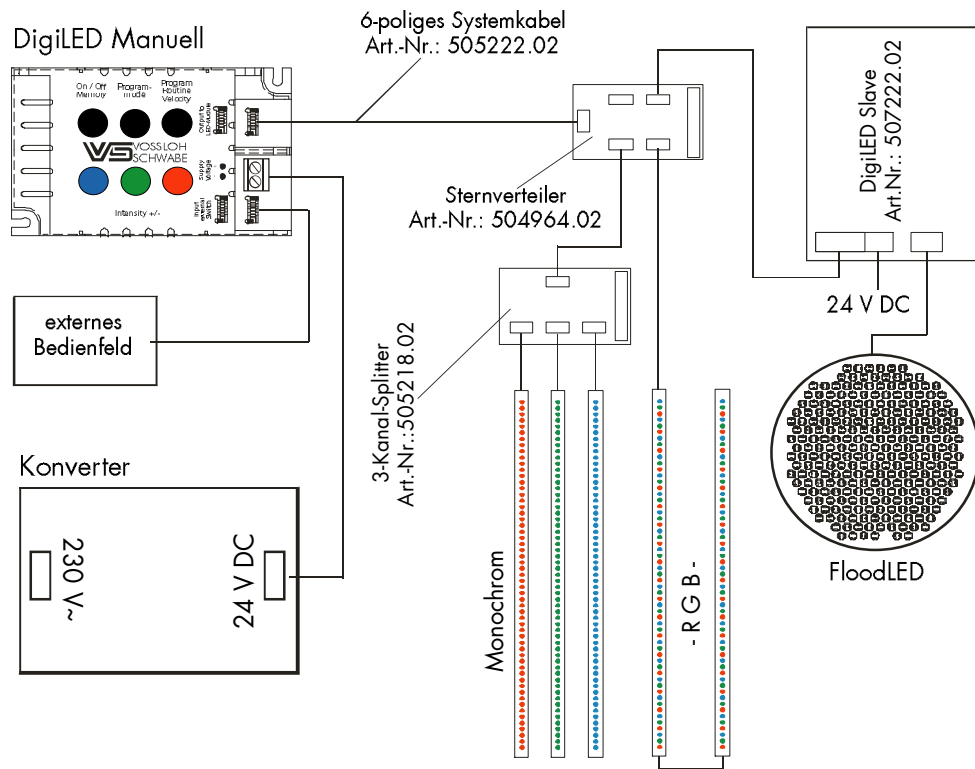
DigiLED Manuell

On / Off Memory

Program-mode

Program Routine Velocity

Output to LED-Module

VS VOSSLOH SCHWABE

Supply Voltage

Input external Switch

Intensity +/-

6-poliges Systemkabel
Art.-Nr.: 505222.02

Sternverteiler
Art.-Nr.: 504964.02

DigiLED Slave
Art.-Nr.: 507222.02

24 V DC

externes Bedienfeld

3-Kanal-Splitter
Art.-Nr.:505218.02

Konverter

230 V~

24 V DC

Monochrom

- R G B -

FloodLED